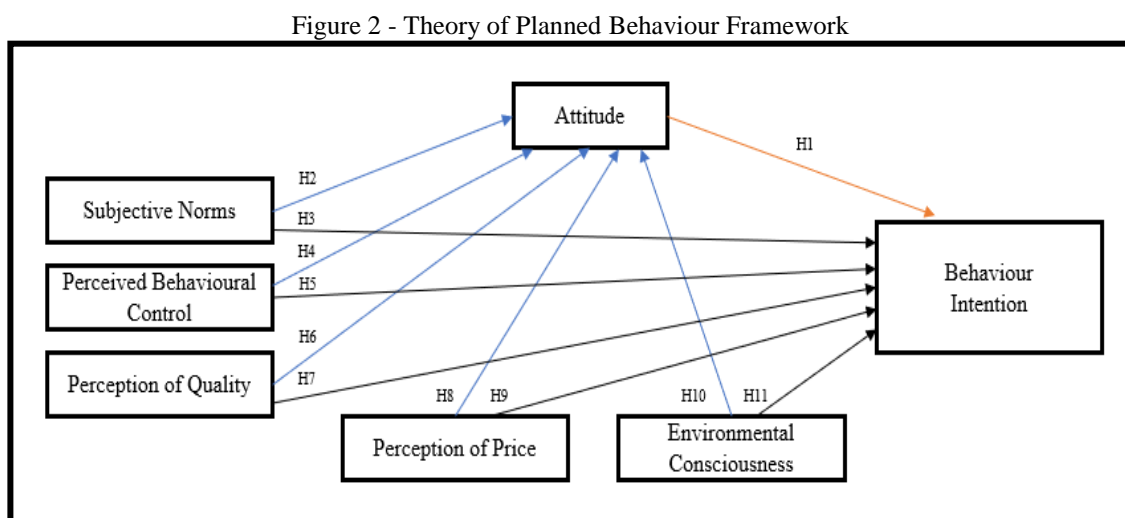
Figure 2 - Theory of Planned Behaviour Framework

Attitude

H1

H2

Subjective Norms

H3

H4

Perceived Behavioural Control

H5

Behaviour Intention

H6

Perception of Quality

H7

H8

H9

H10

H11

Perception of Price

Environmental Consciousness